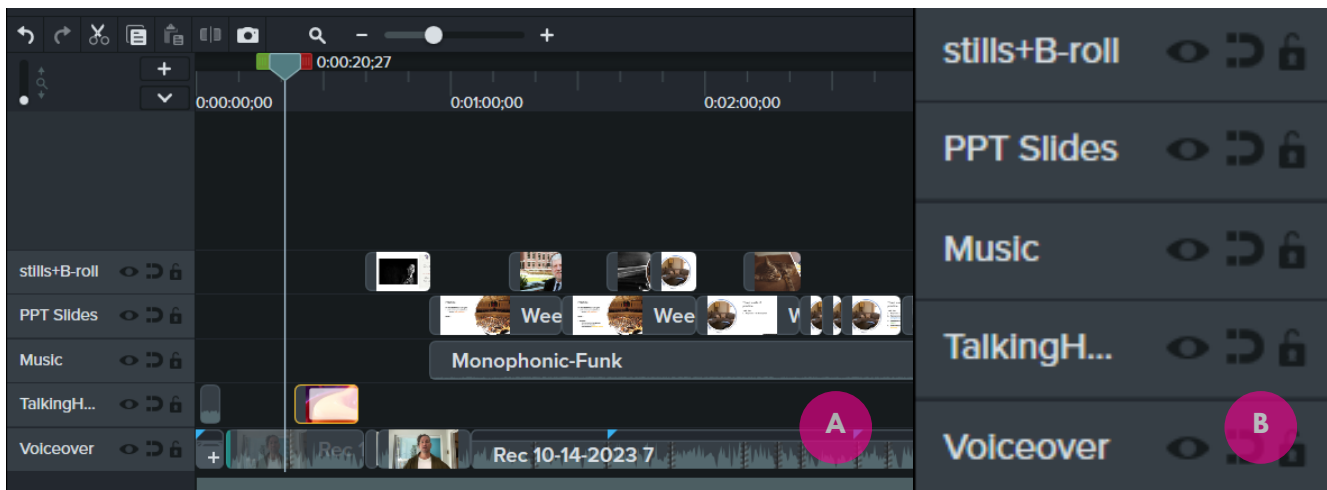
0:00:20;27

0:00:00;00 0:01:00;00 0:02:00;00

stills+B-roll

PPT Slides

Music

TalkingH...

Voceover

Wee Wee W

Monophonic-Funk

Rec Rec 10-14-2023 7

A

stills+B-roll

PPT Slides

Music

TalkingH...

Voiceover

B